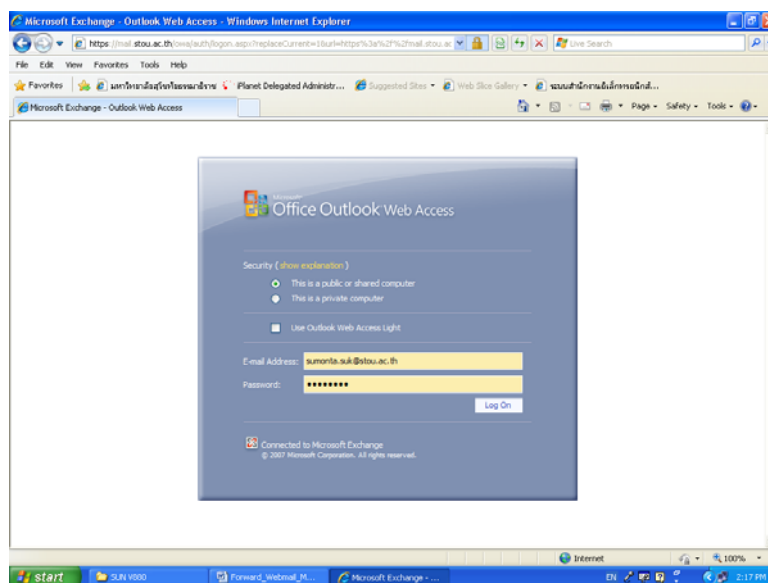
Microsoft Exchange - Outlook Web Access - Windows Internet Explorer

https://mail.stou.ac.th/owa/auth/logon.aspx?replaceCurrent=1&url=https%3a%2f%2fmail.stou.ac

Live Search

File Edit View Favorites Tools Help

Favorites | มหาวิทยาลัยสุโขทัยธรรมาธิราช | iPlanet Delegated Administr... | Suggested Sites | Web Slice Gallery | ระบบสำนักงานอิเล็กทรอนิกส์...

Microsoft Exchange - Outlook Web Access

Page ▾ Safety ▾ Tools ▾

Microsoft
Office Outlook Web Access

Security ( show explanation )

This is a public or shared computer

This is a private computer

Use Outlook Web Access Light

E-mail Address: sumonta.suk@stou.ac.th

Password: ●●●●●●●●●

Log On

Connected to Microsoft Exchange
© 2007 Microsoft Corporation. All rights reserved.

Internet

100%

start | SUN V000 | Forward_Webmail_M... | Microsoft Exchange - ...

EN

2:17 PM